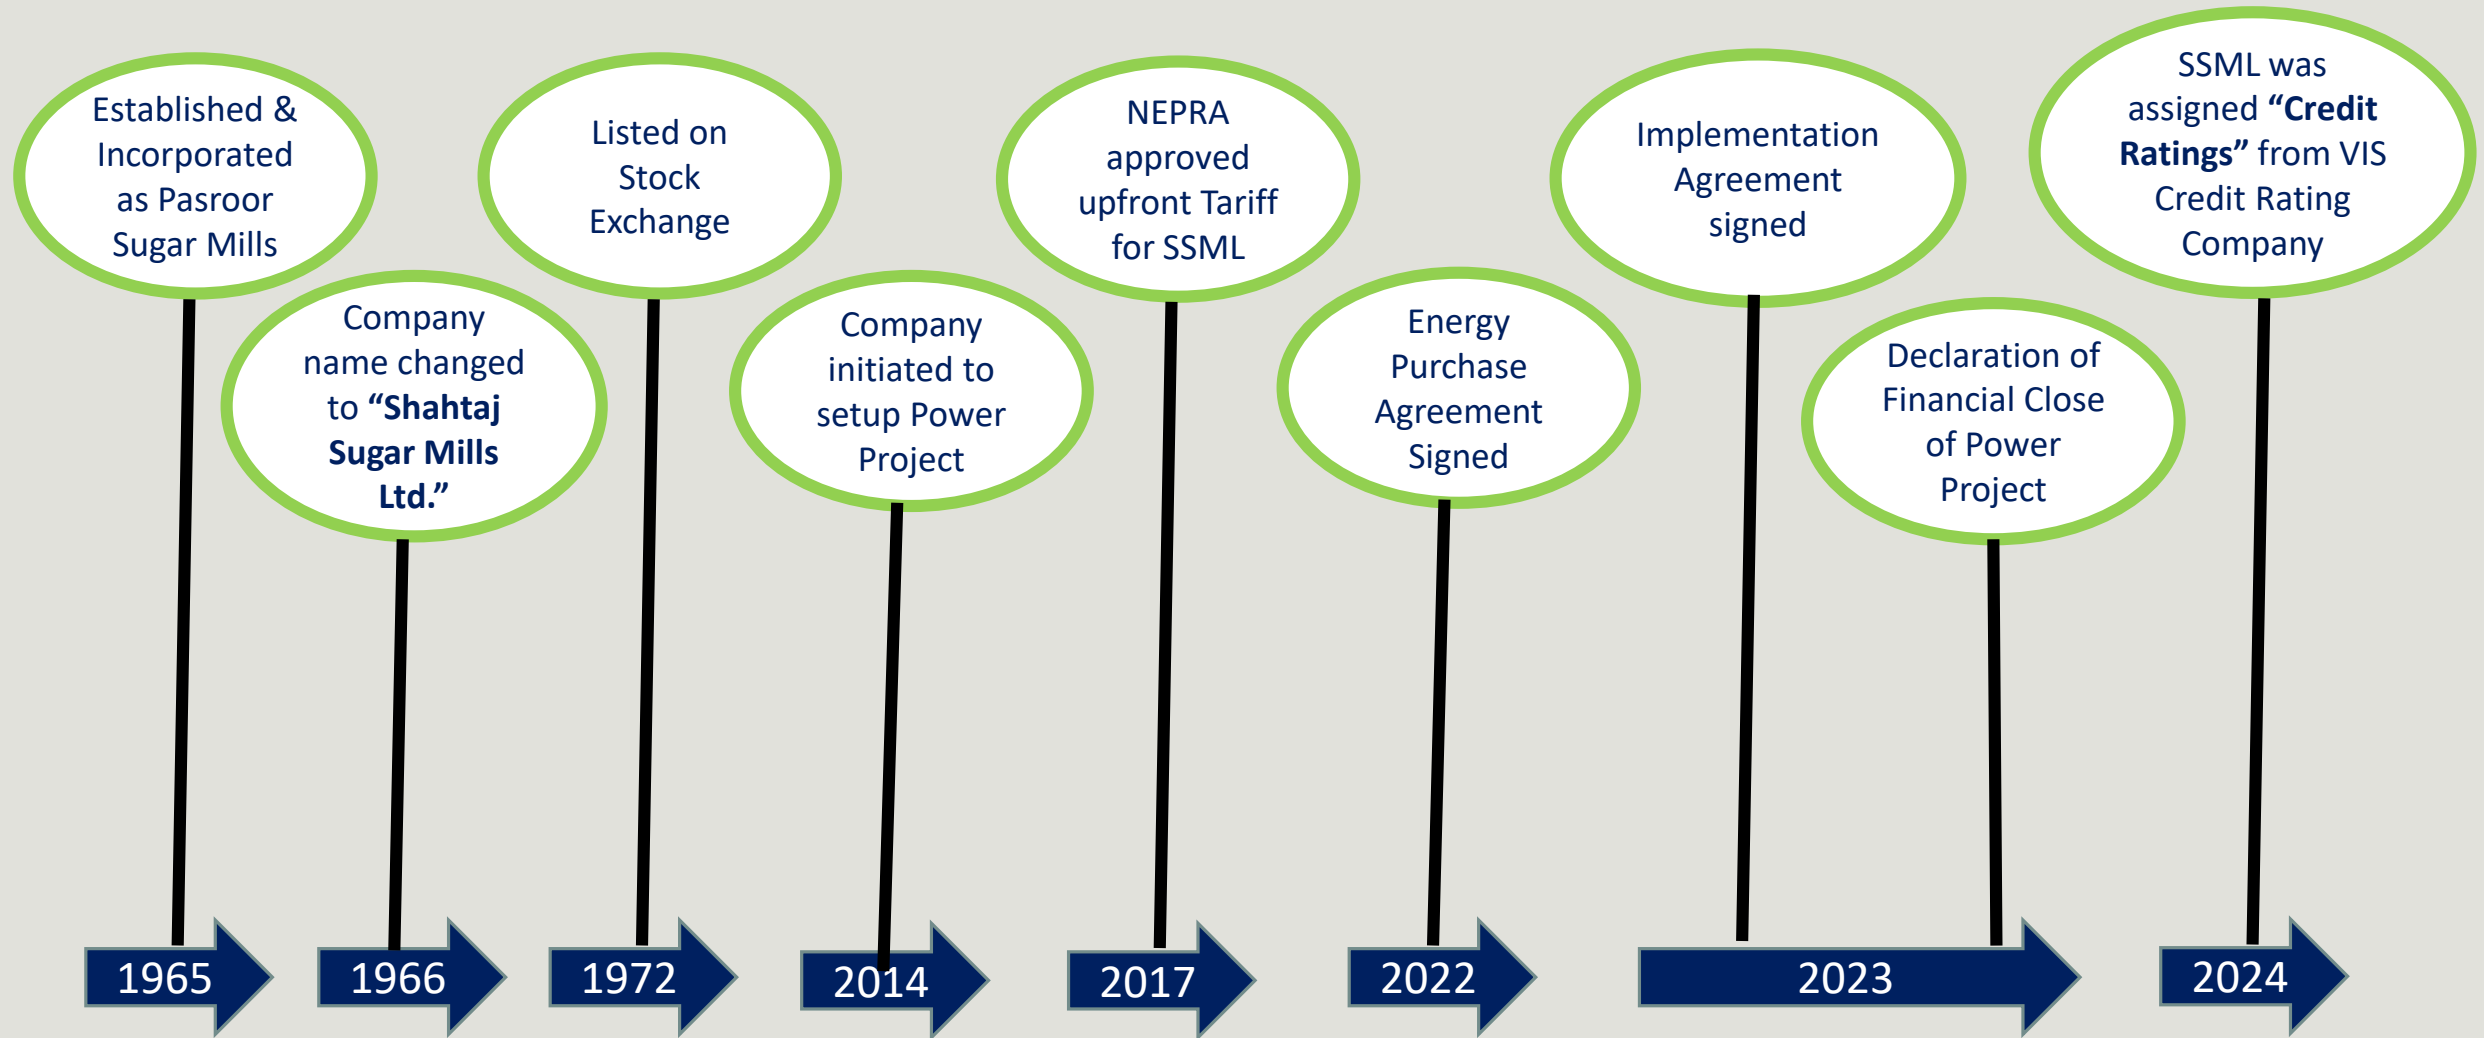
Established & Incorporated as Pasroor Sugar Mills

1965

Company name changed to **“Shahtaj Sugar Mills Ltd.”**

1966

Listed on Stock Exchange

1972

Company initiated to setup Power Project

2014

NEPRA approved upfront Tariff for SSML

2017

Energy Purchase Agreement Signed

2022

Implementation Agreement signed

Declaration of Financial Close of Power Project

2023

SSML was assigned **“Credit Ratings”** from VIS Credit Rating Company

2024